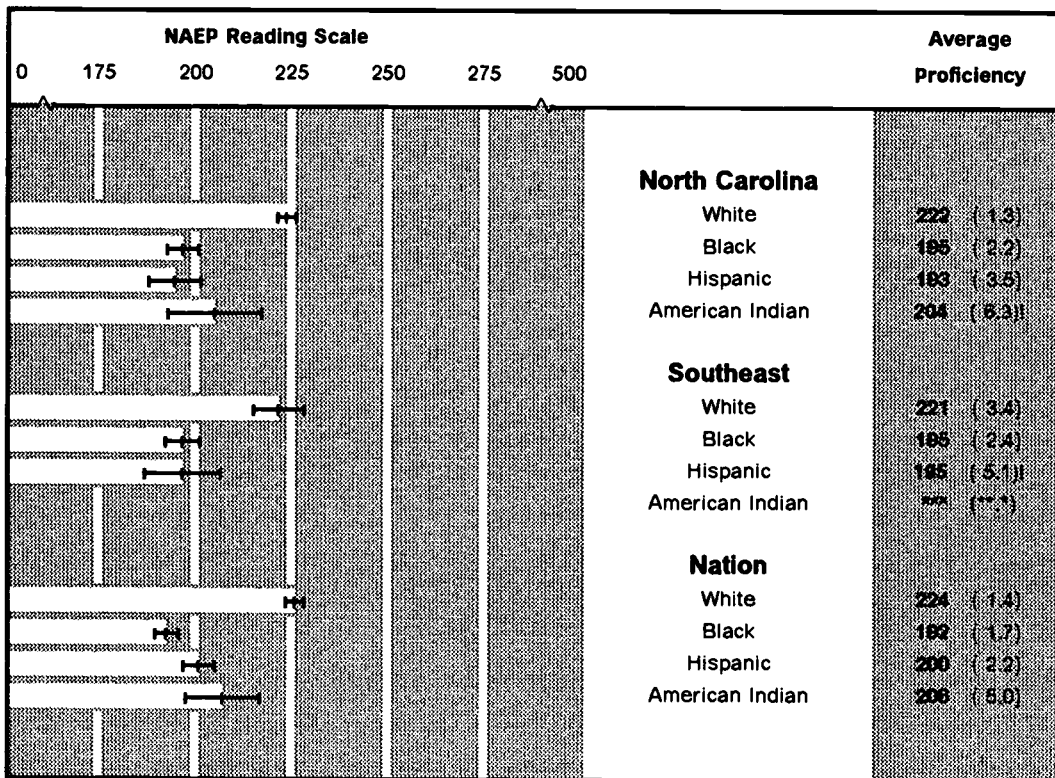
NAEP Reading Scale

0 175 200 225 250 275 500

Average Proficiency

North Carolina
White 222 (1.3)
Black 195 (2.2)
Hispanic 193 (3.5)
American Indian 204 (6.3)!

Southeast
White 221 (3.4)
Black 195 (2.4)
Hispanic 195 (5.1)!
American Indian *** (**.*)

Nation
White 224 (1.4)
Black 192 (1.7)
Hispanic 200 (2.2)
American Indian 206 (5.0)